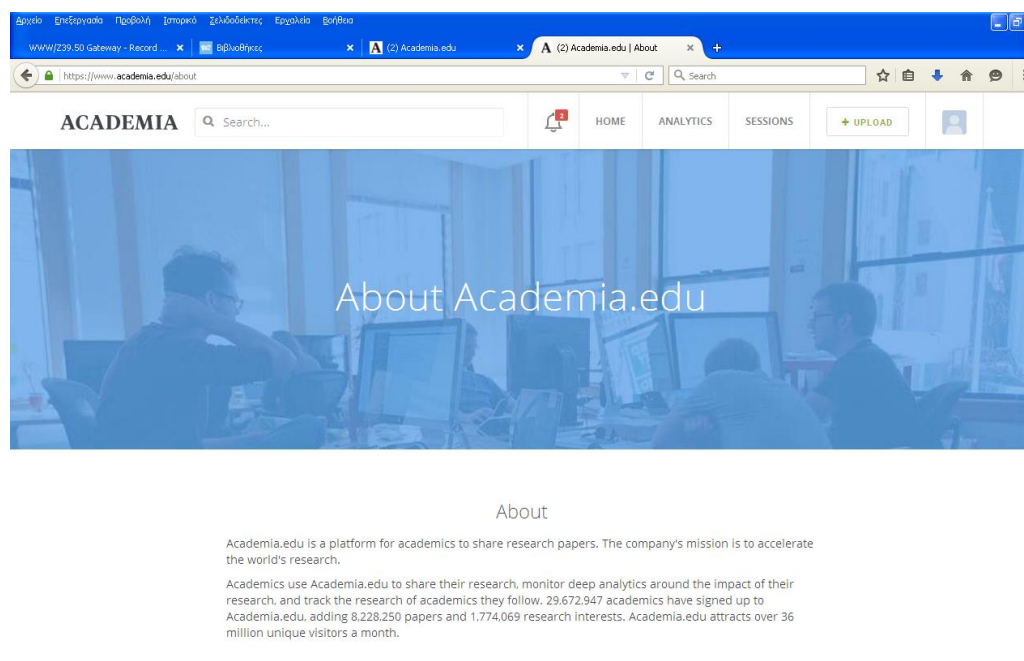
Αρχείο Επεξεργασία Προβολή Ιστορικό Σελιδοδείκτες Εργαλεία Βοήθεια

WWW/Z39.50 Gateway - Record ... × Βιβλιοθήκες × (2) Academia.edu × (2) Academia.edu | About × +

https://www.academia.edu/about

Search

ACADEMIA Search...

2

HOME ANALYTICS SESSIONS + UPLOAD

About Academia.edu

About

Academia.edu is a platform for academics to share research papers. The company's mission is to accelerate the world's research.

Academics use Academia.edu to share their research, monitor deep analytics around the impact of their research, and track the research of academics they follow. 29,672,947 academics have signed up to Academia.edu, adding 8,228,250 papers and 1,774,069 research interests. Academia.edu attracts over 36 million unique visitors a month.